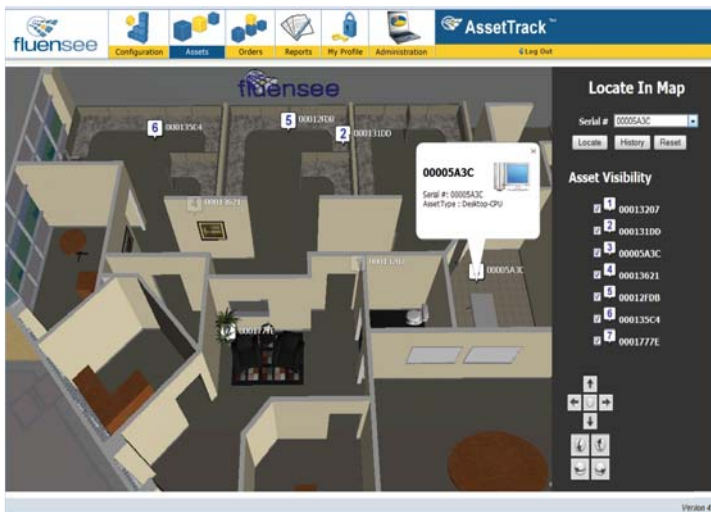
fluensee

Configuration Assets Orders Reports My Profile Administration

AssetTrack™

Log Out

fluensee

6 000135C4

5 00012FDB

2 000131DD

4 00013621

00013207

7 0001777E

00005A3C

00005A3C

Serial #: 00005A3C
AssetType : Desktop-CPU

Locate In Map

Serial # 00005A3C

Locate History Reset

Asset Visibility

1 00013207

2 000131DD

3 00005A3C

4 00013621

5 00012FDB

6 000135C4

7 0001777E

Version 4